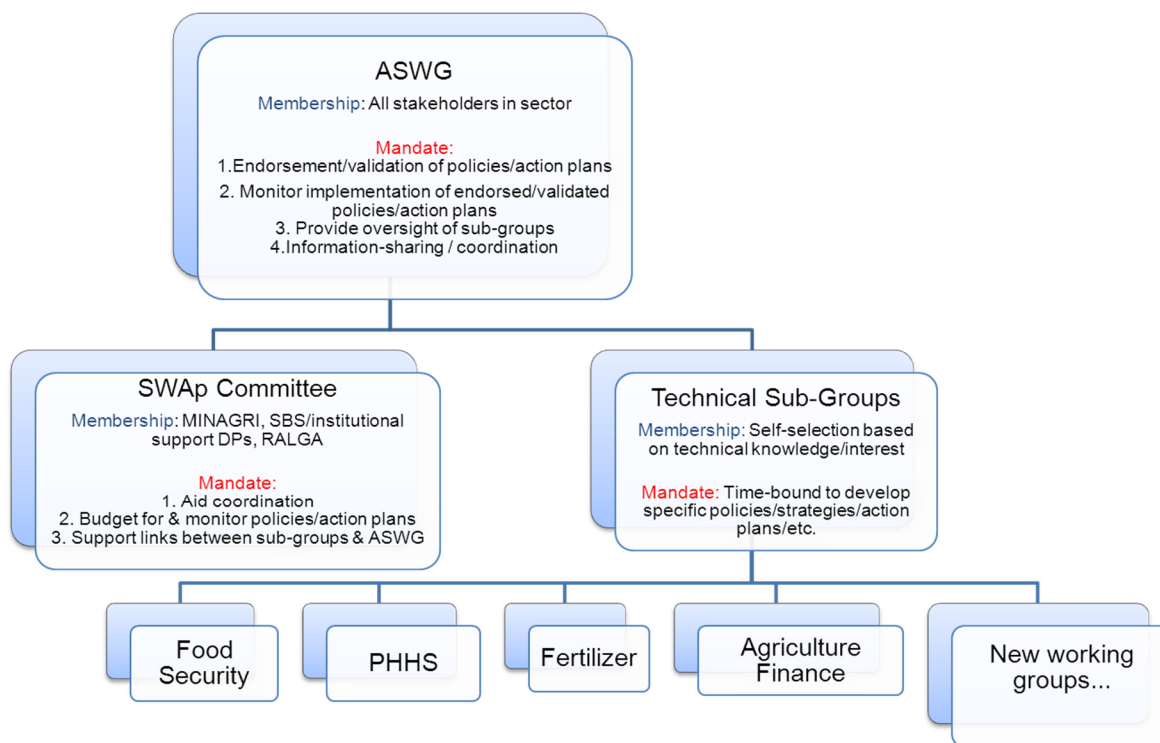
ASWG

Membership: All stakeholders in sector

Mandate:
1.Endorsement/validation of policies/action plans
2. Monitor implementation of endorsed/validated policies/action plans
3. Provide oversight of sub-groups
4.Information-sharing / coordination

SWAp Committee

Membership: MINAGRI, SBS/institutional support DPs, RALGA

Mandate:
1. Aid coordination
2. Budget for & monitor policies/action plans
3. Support links between sub-groups & ASWG

Technical Sub-Groups

Membership: Self-selection based on technical knowledge/interest

Mandate: Time-bound to develop specific policies/strategies/action plans/etc.

Food Security

PHHS

Fertilizer

Agriculture Finance

New working groups...